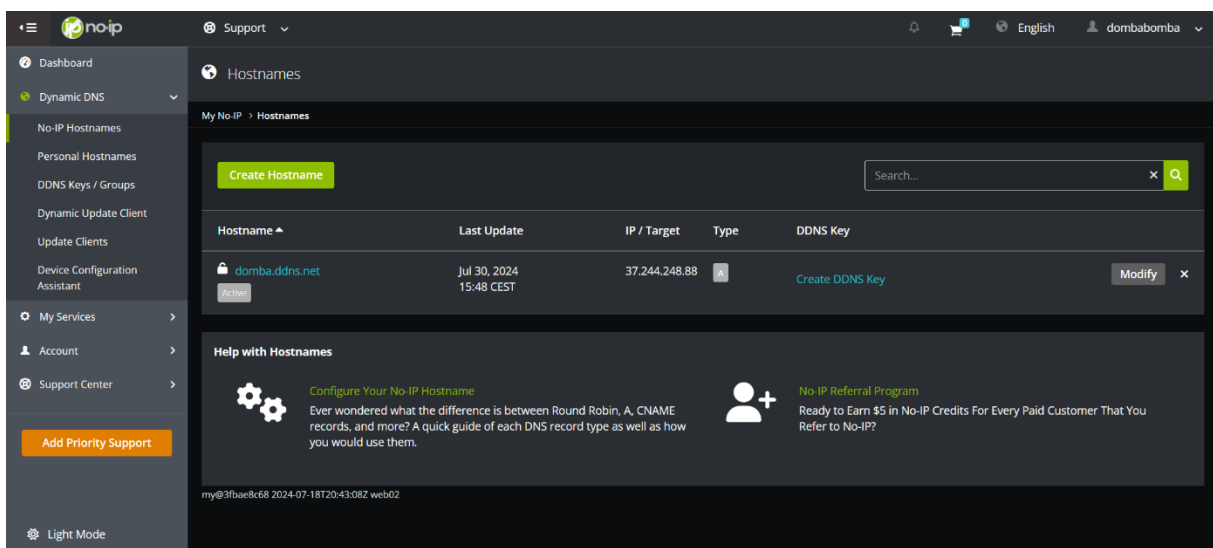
no-ip

Support

0

English

dombabomba

Dashboard

Dynamic DNS

No-IP Hostnames

Personal Hostnames

DDNS Keys / Groups

Dynamic Update Client

Update Clients

Device Configuration Assistant

My Services

Account

Support Center

Add Priority Support

Light Mode

Hostnames

My No-IP > Hostnames

Create Hostname

Search...

| Hostname | Last Update | IP / Target | Type | DDNS Key | | |
|---|---|---|---|---|---|---|
| domba.ddns.net Active | Jul 30, 2024 15:48 CEST | 37.244.248.88 | A | Create DDNS Key | Modify | × |

Help with Hostnames

Configure Your No-IP Hostname

Ever wondered what the difference is between Round Robin, A, CNAME records, and more? A quick guide of each DNS record type as well as how you would use them.

No-IP Referral Program

Ready to Earn $5 in No-IP Credits For Every Paid Customer That You Refer to No-IP?

my@3fbae8c68 2024-07-18T20:43:08Z web02